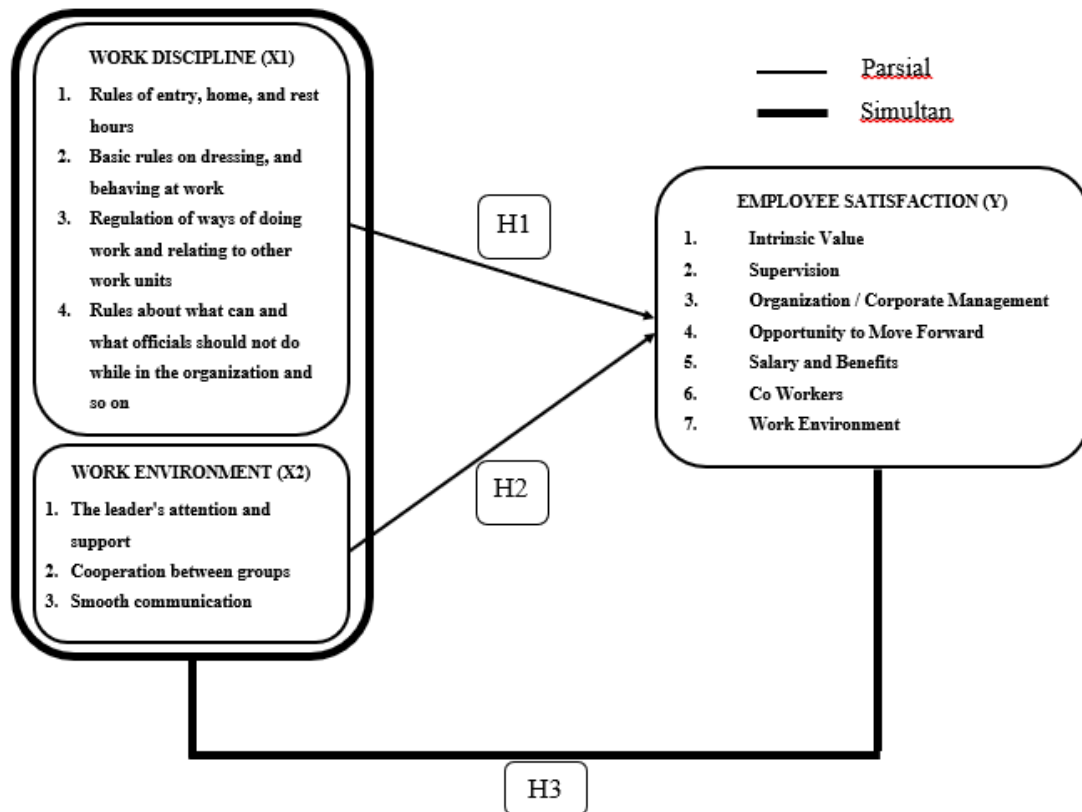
WORK DISCIPLINE (X1)

1. Rules of entry, home, and rest hours
2. Basic rules on dressing, and behaving at work
3. Regulation of ways of doing work and relating to other work units
4. Rules about what can and what officials should not do while in the organization and so on

Parsial
Simultan

H1

EMPLOYEE SATISFACTION (Y)

1. Intrinsic Value
2. Supervision
3. Organization / Corporate Management
4. Opportunity to Move Forward
5. Salary and Benefits
6. Co Workers
7. Work Environment

WORK ENVIRONMENT (X2)

1. The leader's attention and support
2. Cooperation between groups
3. Smooth communication

H2

H3